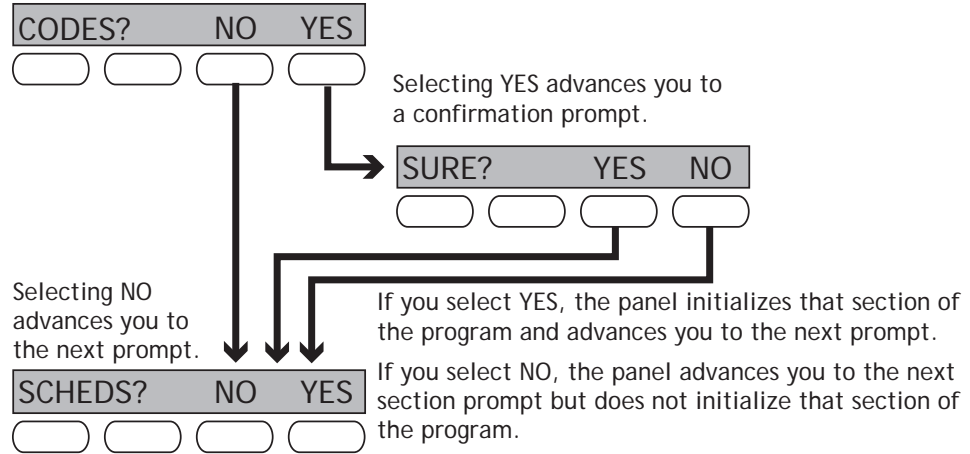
CODES? NO YES

Selecting YES advances you to a confirmation prompt.

SURE? YES NO

Selecting NO advances you to the next prompt.

If you select YES, the panel initializes that section of the program and advances you to the next prompt.

If you select NO, the panel advances you to the next section prompt but does not initialize that section of the program.

SCHEDS? NO YES